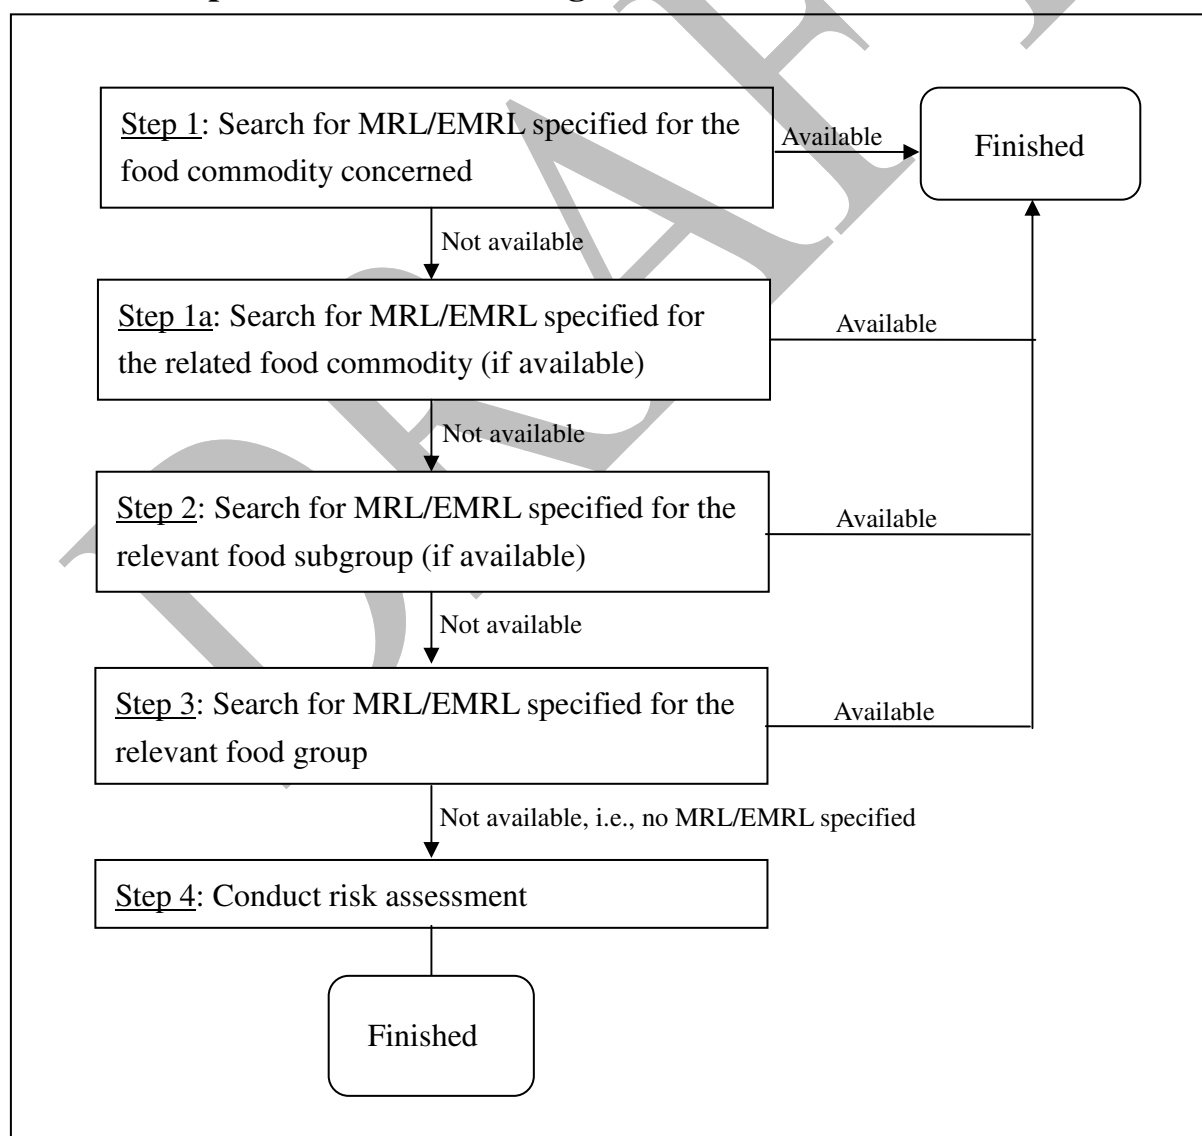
Step 1: Search for MRL/EMRL specified for the food commodity concerned

Available

Finished

Not available

Step 1a: Search for MRL/EMRL specified for the related food commodity (if available)

Available

Not available

Step 2: Search for MRL/EMRL specified for the relevant food subgroup (if available)

Available

Not available

Step 3: Search for MRL/EMRL specified for the relevant food group

Available

Not available, i.e., no MRL/EMRL specified

Step 4: Conduct risk assessment

Finished